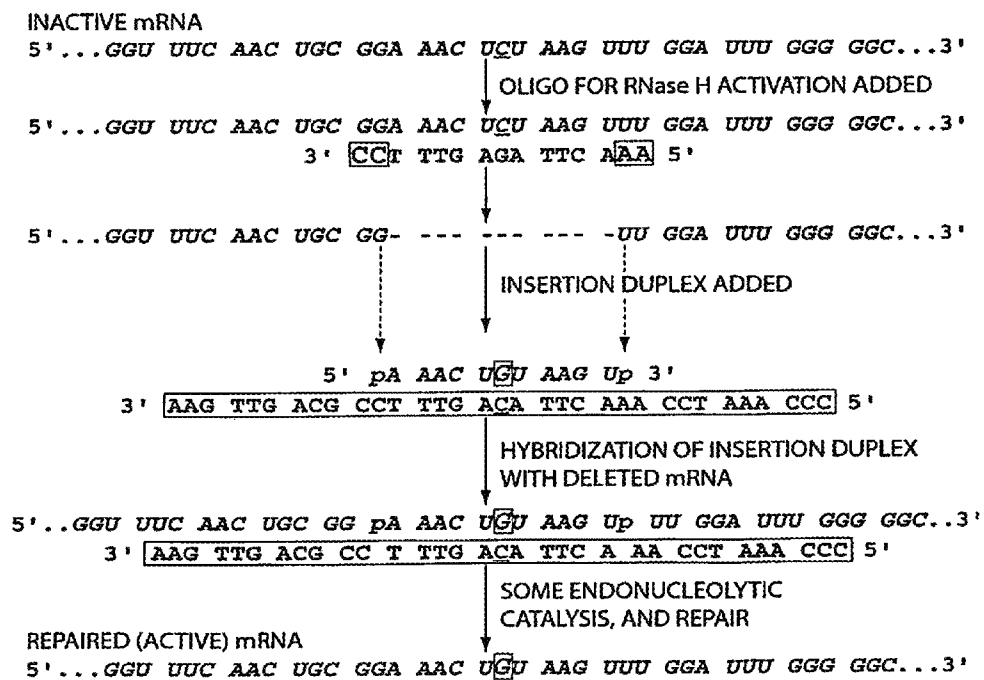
INACTIVE mRNA

5'...GGU UUC AAC UGC GGA AAC UCU AAG UUU GGA UUU GGG GGC...3'

OLIGO FOR RNase H ACTIVATION ADDED

5'...GGU UUC AAC UGC GGA AAC UCU AAG UUU GGA UUU GGG GGC...3'

3' CCT TTG AGA TTC AAA 5'

5'...GGU UUC AAC UGC GG- --- --- --- -UU GGA UUU GGG GGC...3'

INSERTION DUPLEX ADDED

5' pA AAC UGU AAG Up 3'

3' AAG TTG ACG CCT TTG ACA TTC AAA CCT AAA CCC 5'

HYBRIDIZATION OF INSERTION DUPLEX WITH DELETED mRNA

5'..GGU UUC AAC UGC GG pA AAC UGU AAG Up UU GGA UUU GGG GGC..3'

3' AAG TTG ACG CC T TTG ACA TTC A AA CCT AAA CCC 5'

SOME ENDONUCLEOLYTIC CATALYSIS, AND REPAIR

REPAIRED (ACTIVE) mRNA

5'...GGU UUC AAC UGC GGA AAC UGU AAG UUU GGA UUU GGG GGC...3'